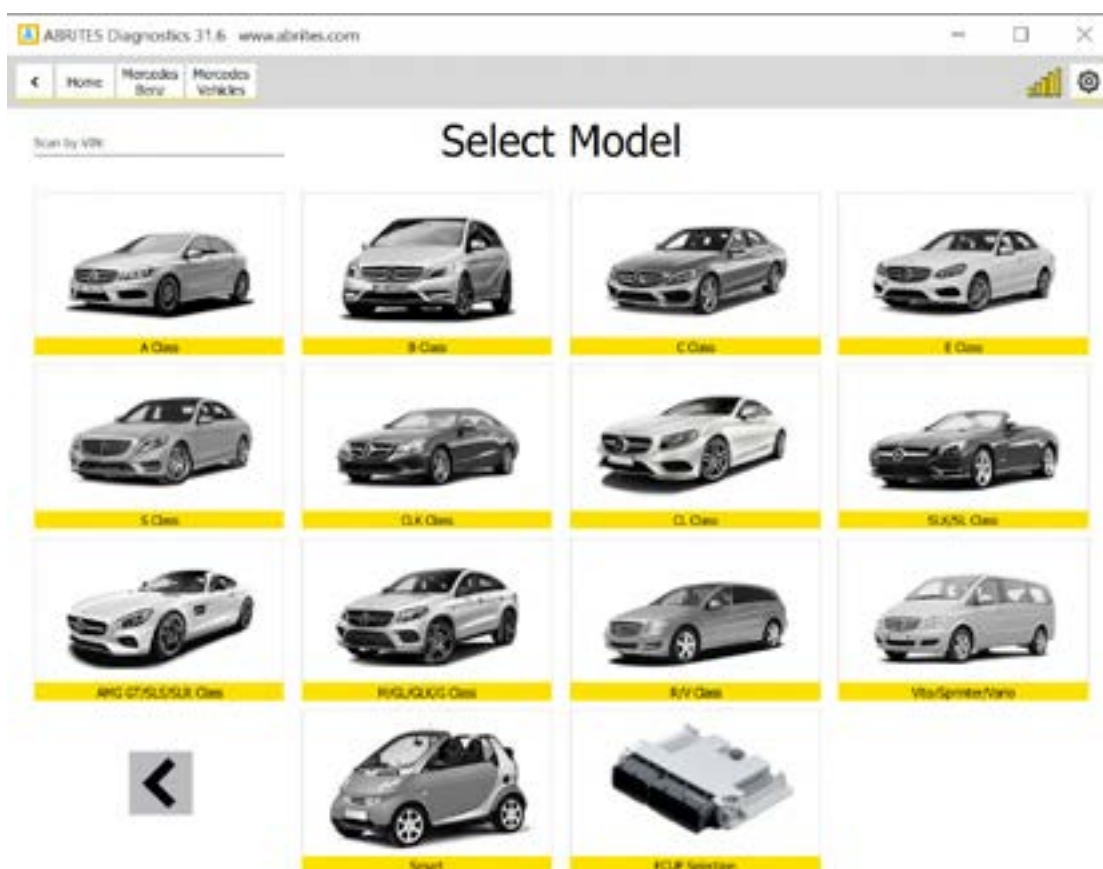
ABRITES Diagnostics 31.6 www.abrites.com

<

Home

Mercedes Benz

Mercedes Vehicles

Scan by VIN

Select Model

A Class

B Class

C Class

E Class

S Class

CLK Class

CL Class

SLK/SL Class

AMG GT/SLS/SLR Class

M/GL/GLK/G Class

R/V Class

Vito/Sprinter/Vario

<

Smart

ECU Selection